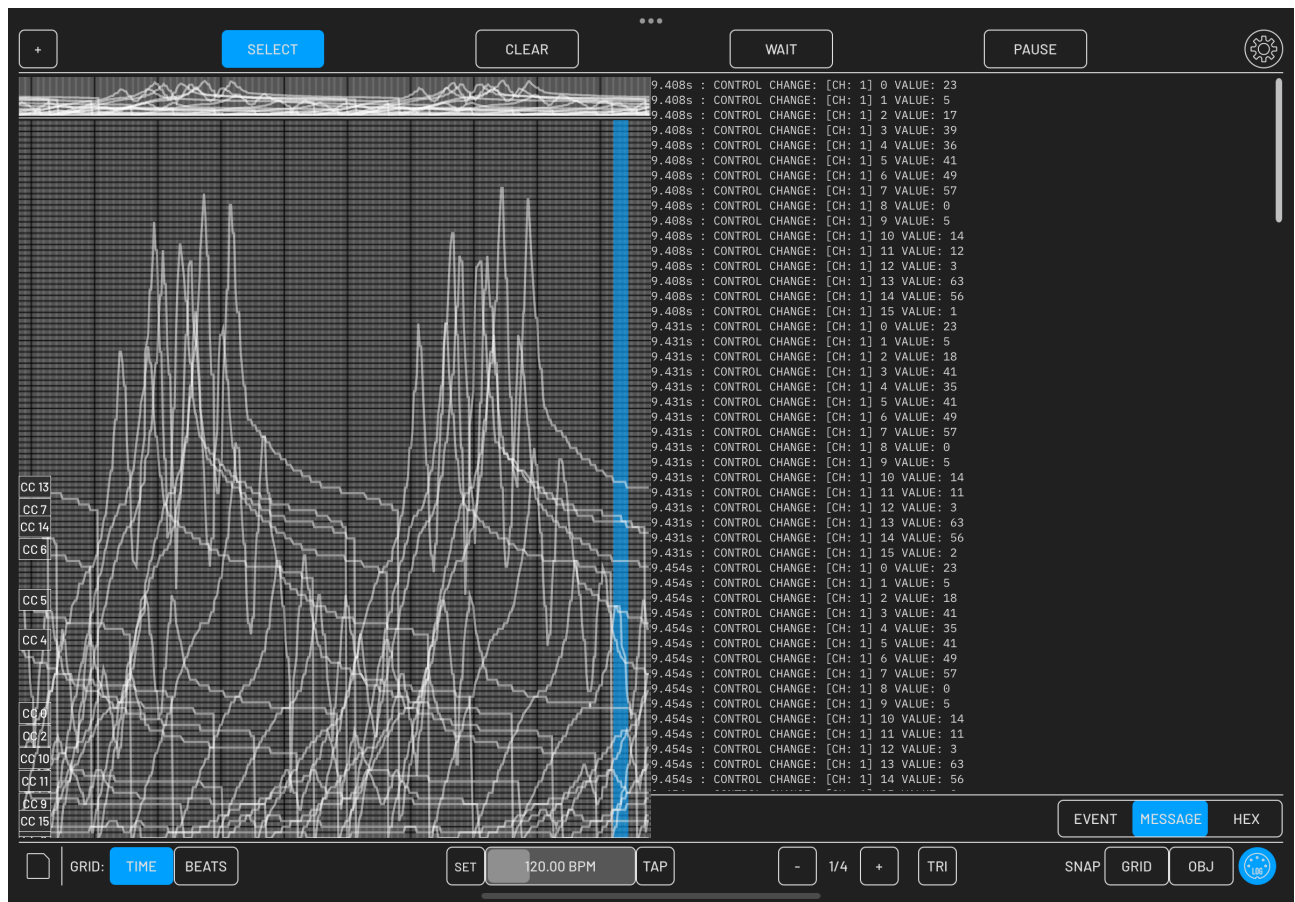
+ SELECT CLEAR WAIT PAUSE

CC 13
CC 7
CC 14
CC 6
CC 5
CC 4
CC 0
CC 2
CC 10
CC 11
CC 9
CC 15

9.408s : CONTROL CHANGE: [CH: 1] 0 VALUE: 23
9.408s : CONTROL CHANGE: [CH: 1] 1 VALUE: 5
9.408s : CONTROL CHANGE: [CH: 1] 2 VALUE: 17
9.408s : CONTROL CHANGE: [CH: 1] 3 VALUE: 39
9.408s : CONTROL CHANGE: [CH: 1] 4 VALUE: 36
9.408s : CONTROL CHANGE: [CH: 1] 5 VALUE: 41
9.408s : CONTROL CHANGE: [CH: 1] 6 VALUE: 49
9.408s : CONTROL CHANGE: [CH: 1] 7 VALUE: 57
9.408s : CONTROL CHANGE: [CH: 1] 8 VALUE: 0
9.408s : CONTROL CHANGE: [CH: 1] 9 VALUE: 5
9.408s : CONTROL CHANGE: [CH: 1] 10 VALUE: 14
9.408s : CONTROL CHANGE: [CH: 1] 11 VALUE: 12
9.408s : CONTROL CHANGE: [CH: 1] 12 VALUE: 3
9.408s : CONTROL CHANGE: [CH: 1] 13 VALUE: 63
9.408s : CONTROL CHANGE: [CH: 1] 14 VALUE: 56
9.408s : CONTROL CHANGE: [CH: 1] 15 VALUE: 1
9.431s : CONTROL CHANGE: [CH: 1] 0 VALUE: 23
9.431s : CONTROL CHANGE: [CH: 1] 1 VALUE: 5
9.431s : CONTROL CHANGE: [CH: 1] 2 VALUE: 18
9.431s : CONTROL CHANGE: [CH: 1] 3 VALUE: 41
9.431s : CONTROL CHANGE: [CH: 1] 4 VALUE: 35
9.431s : CONTROL CHANGE: [CH: 1] 5 VALUE: 41
9.431s : CONTROL CHANGE: [CH: 1] 6 VALUE: 49
9.431s : CONTROL CHANGE: [CH: 1] 7 VALUE: 57
9.431s : CONTROL CHANGE: [CH: 1] 8 VALUE: 0
9.431s : CONTROL CHANGE: [CH: 1] 9 VALUE: 5
9.431s : CONTROL CHANGE: [CH: 1] 10 VALUE: 14
9.431s : CONTROL CHANGE: [CH: 1] 11 VALUE: 11
9.431s : CONTROL CHANGE: [CH: 1] 12 VALUE: 3
9.431s : CONTROL CHANGE: [CH: 1] 13 VALUE: 63
9.431s : CONTROL CHANGE: [CH: 1] 14 VALUE: 56
9.431s : CONTROL CHANGE: [CH: 1] 15 VALUE: 2
9.454s : CONTROL CHANGE: [CH: 1] 0 VALUE: 23
9.454s : CONTROL CHANGE: [CH: 1] 1 VALUE: 5
9.454s : CONTROL CHANGE: [CH: 1] 2 VALUE: 18
9.454s : CONTROL CHANGE: [CH: 1] 3 VALUE: 41
9.454s : CONTROL CHANGE: [CH: 1] 4 VALUE: 35
9.454s : CONTROL CHANGE: [CH: 1] 5 VALUE: 41
9.454s : CONTROL CHANGE: [CH: 1] 6 VALUE: 49
9.454s : CONTROL CHANGE: [CH: 1] 7 VALUE: 57
9.454s : CONTROL CHANGE: [CH: 1] 8 VALUE: 0
9.454s : CONTROL CHANGE: [CH: 1] 9 VALUE: 5
9.454s : CONTROL CHANGE: [CH: 1] 10 VALUE: 14
9.454s : CONTROL CHANGE: [CH: 1] 11 VALUE: 11
9.454s : CONTROL CHANGE: [CH: 1] 12 VALUE: 3
9.454s : CONTROL CHANGE: [CH: 1] 13 VALUE: 63
9.454s : CONTROL CHANGE: [CH: 1] 14 VALUE: 56
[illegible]

EVENT MESSAGE HEX

GRID: TIME BEATS SET 120.00 BPM TAP - 1/4 + TRI SNAP GRID OBJ LOG